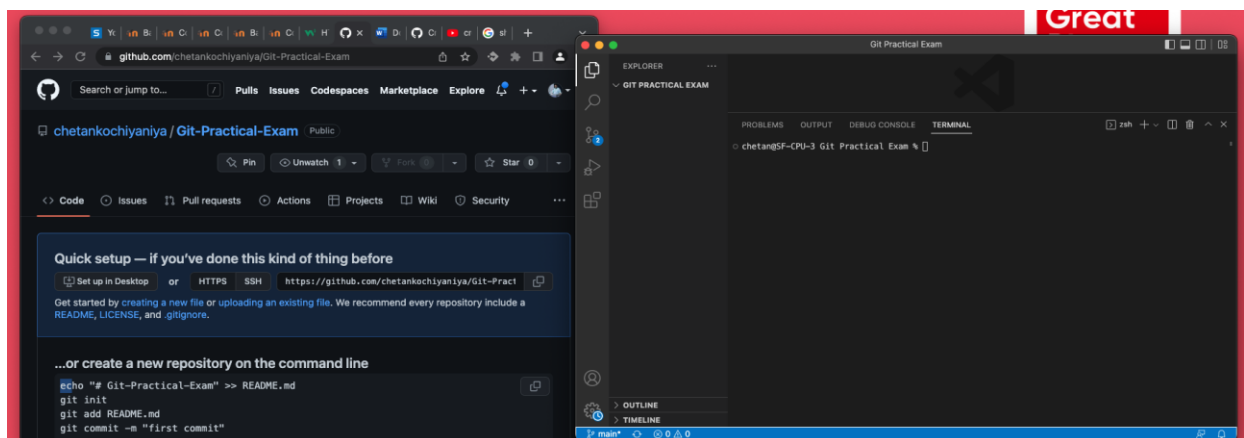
Great

Yc | Bi | Ci | Ci | Bi | Ci | H | × | Di | Ci | cr | sl | +

github.com/chetankochiyaniya/Git-Practical-Exam

Search or jump to... / Pulls Issues Codespaces Marketplace Explore

chetankochiyaniya / Git-Practical-Exam Public

Pin Unwatch 1 Fork 0 Star 0

Code Issues Pull requests Actions Projects Wiki Security ...

Quick setup — if you've done this kind of thing before

Set up in Desktop or HTTPS SSH https://github.com/chetankochiyaniya/Git-Pract

Get started by creating a new file or uploading an existing file. We recommend every repository include a README, LICENSE, and .gitignore.

...or create a new repository on the command line

echo "# Git-Practical-Exam" >> README.md
git init
git add README.md
git commit -m "first commit"

Git Practical Exam

EXPLORER ...
GIT PRACTICAL EXAM

PROBLEMS OUTPUT DEBUG CONSOLE TERMINAL zsh +

chetan@SF-CPU-3 Git Practical Exam %

OUTLINE
TIMELINE

main* ⊗ 0 ⚠ 0